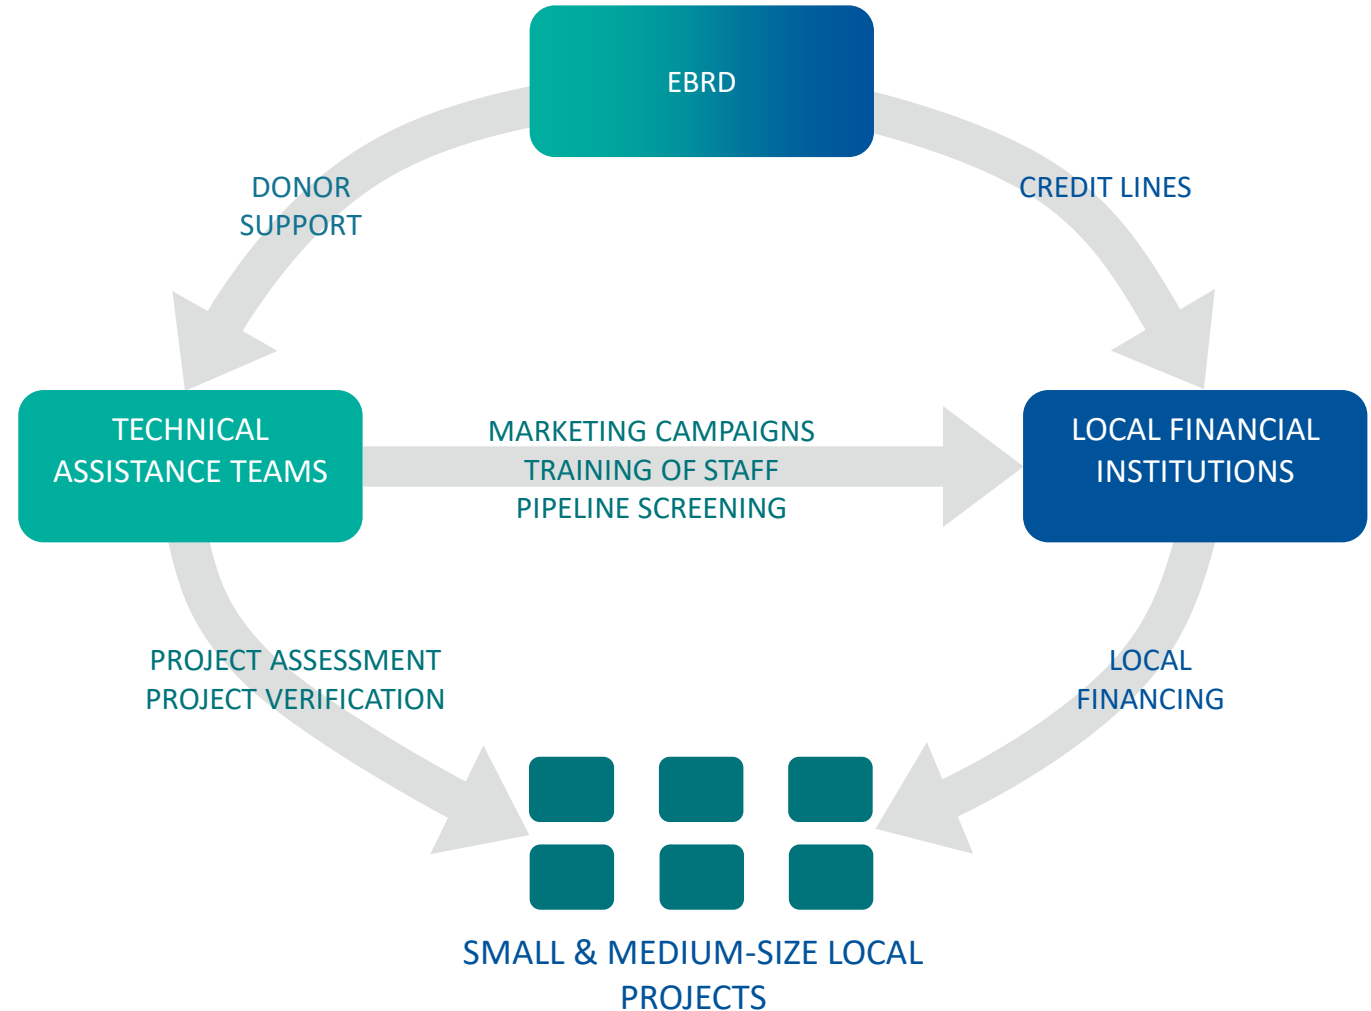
EBRD

DONOR SUPPORT

CREDIT LINES

TECHNICAL ASSISTANCE TEAMS

MARKETING CAMPAIGNS
TRAINING OF STAFF
PIPELINE SCREENING

LOCAL FINANCIAL INSTITUTIONS

PROJECT ASSESSMENT
PROJECT VERIFICATION

LOCAL FINANCING

SMALL & MEDIUM-SIZE LOCAL PROJECTS